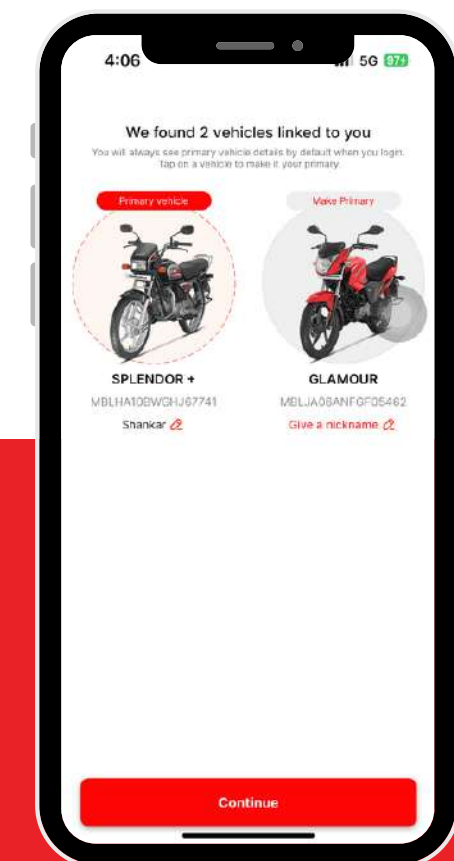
4:06

5G 97

We found 2 vehicles linked to you

You will always see primary vehicle details by default when you login. Tap on a vehicle to make it your primary.

Primary vehicle

Make Primary

SPLENDOR +

MBLHA10BWGHJ67741

Shankar

GLAMOUR

MBLJA08ANFGF05462

Give a nickname

Continue